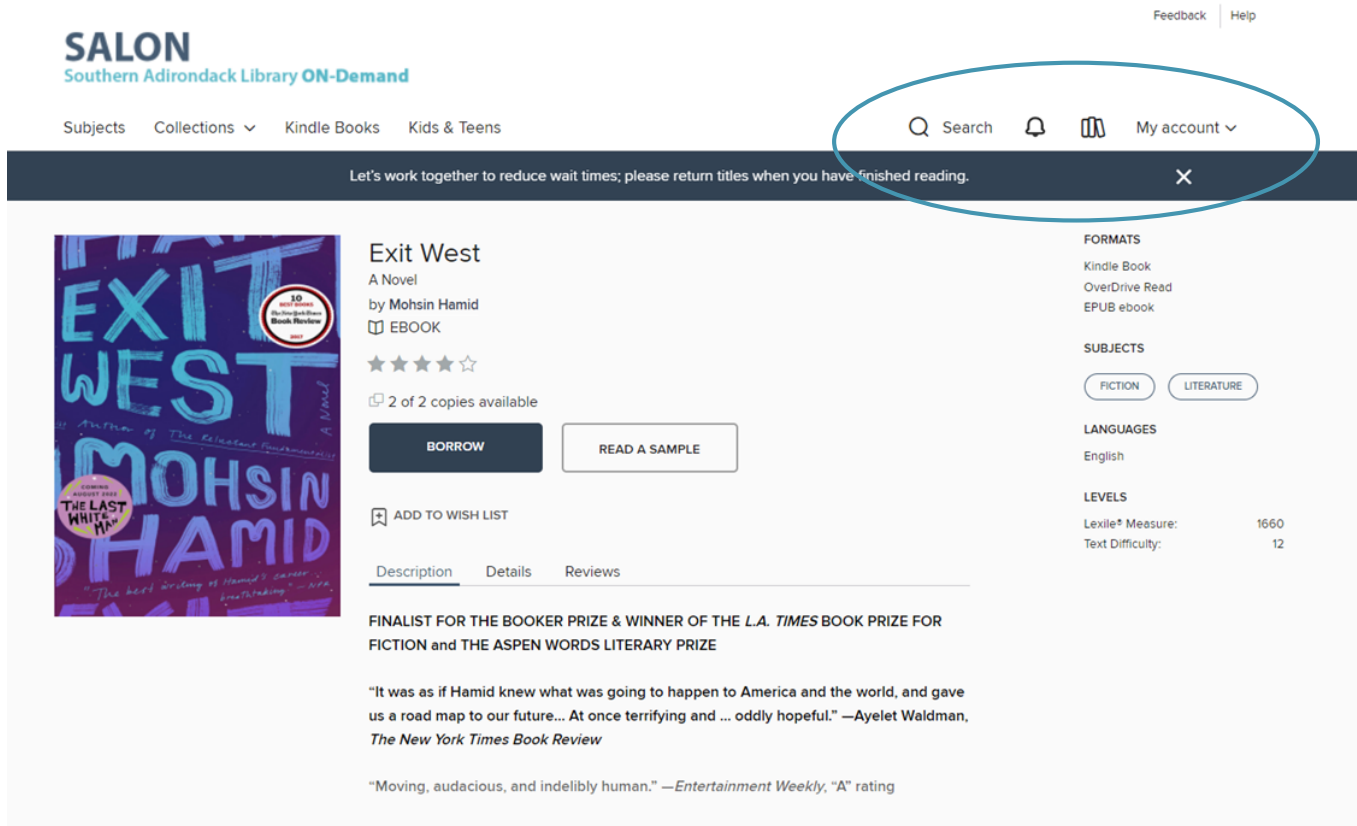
Feedback | Help

SALON
Southern Adirondack Library ON-Demand

Subjects Collections Kindle Books Kids & Teens

Search My account

Let's work together to reduce wait times; please return titles when you have finished reading.

EXIT WEST
10 BEST BOOKS The New York Times Book Review 2017
Author of The Reluctant Fundamentalist
A Novel
MOHSIN HAMID
COMING AUGUST 2022 THE LAST WHITE MAN
"The best writing of Hamid's career ... breathtaking" — NPR

Exit West
A Novel
by Mohsin Hamid
EBOOK

2 of 2 copies available

BORROW
READ A SAMPLE

ADD TO WISH LIST

Description Details Reviews

FINALIST FOR THE BOOKER PRIZE & WINNER OF THE *L.A. TIMES* BOOK PRIZE FOR FICTION and THE ASPEN WORDS LITERARY PRIZE

"It was as if Hamid knew what was going to happen to America and the world, and gave us a road map to our future... At once terrifying and ... oddly hopeful." —Ayelet Waldman, *The New York Times Book Review*

"Moving, audacious, and indelibly human." —*Entertainment Weekly*, "A" rating

FORMATS
Kindle Book
OverDrive Read
EPUB ebook

SUBJECTS
FICTION
LITERATURE

LANGUAGES
English

LEVELS
| | |
|---|---|
| Lexile® Measure: | 1660 |
| Text Difficulty: | 12 |